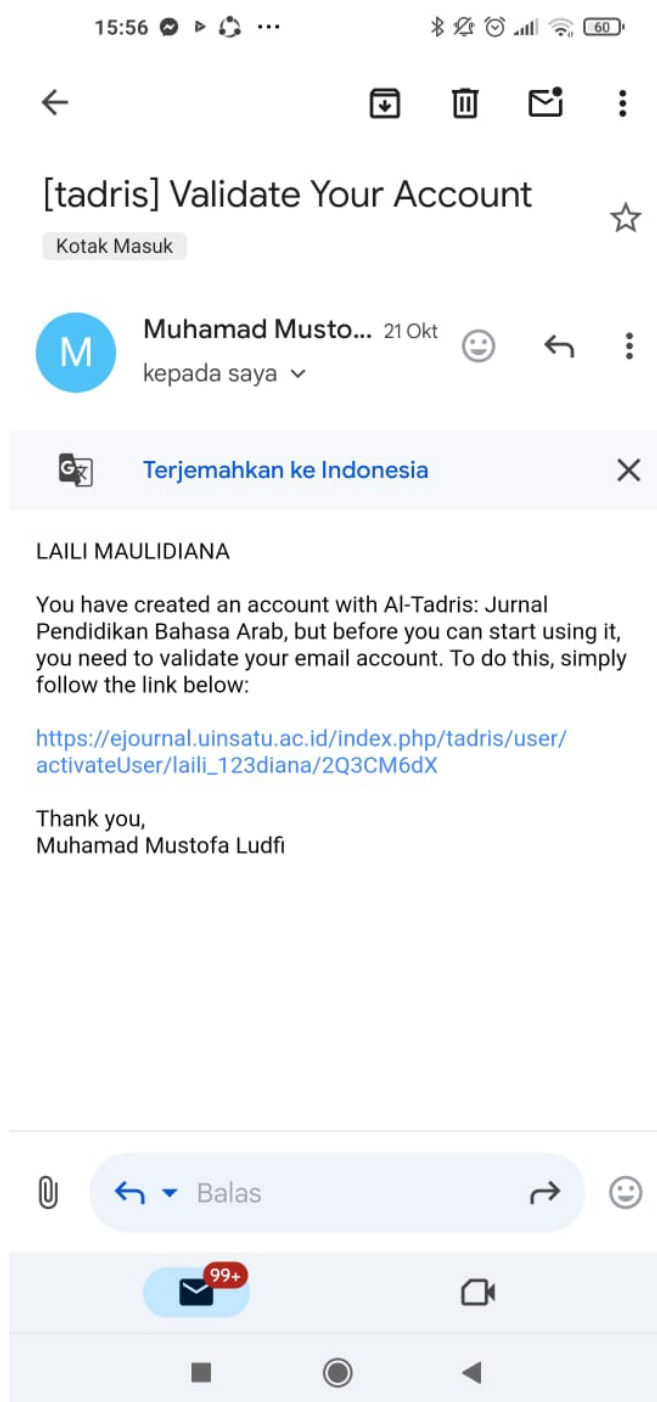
15:56 ··· 60

[tadris] Validate Your Account

Kotak Masuk

M

Muhamad Musto... 21 Okt

kepada saya

Terjemahkan ke Indonesia

LAILI MAULIDIANA

You have created an account with Al-Tadris: Jurnal Pendidikan Bahasa Arab, but before you can start using it, you need to validate your email account. To do this, simply follow the link below:

https://ejournal.uinsatu.ac.id/index.php/tadris/user/activateUser/laili_123diana/2Q3CM6dX

Thank you,
Muhamad Mustofa Ludfi

Balas

99+